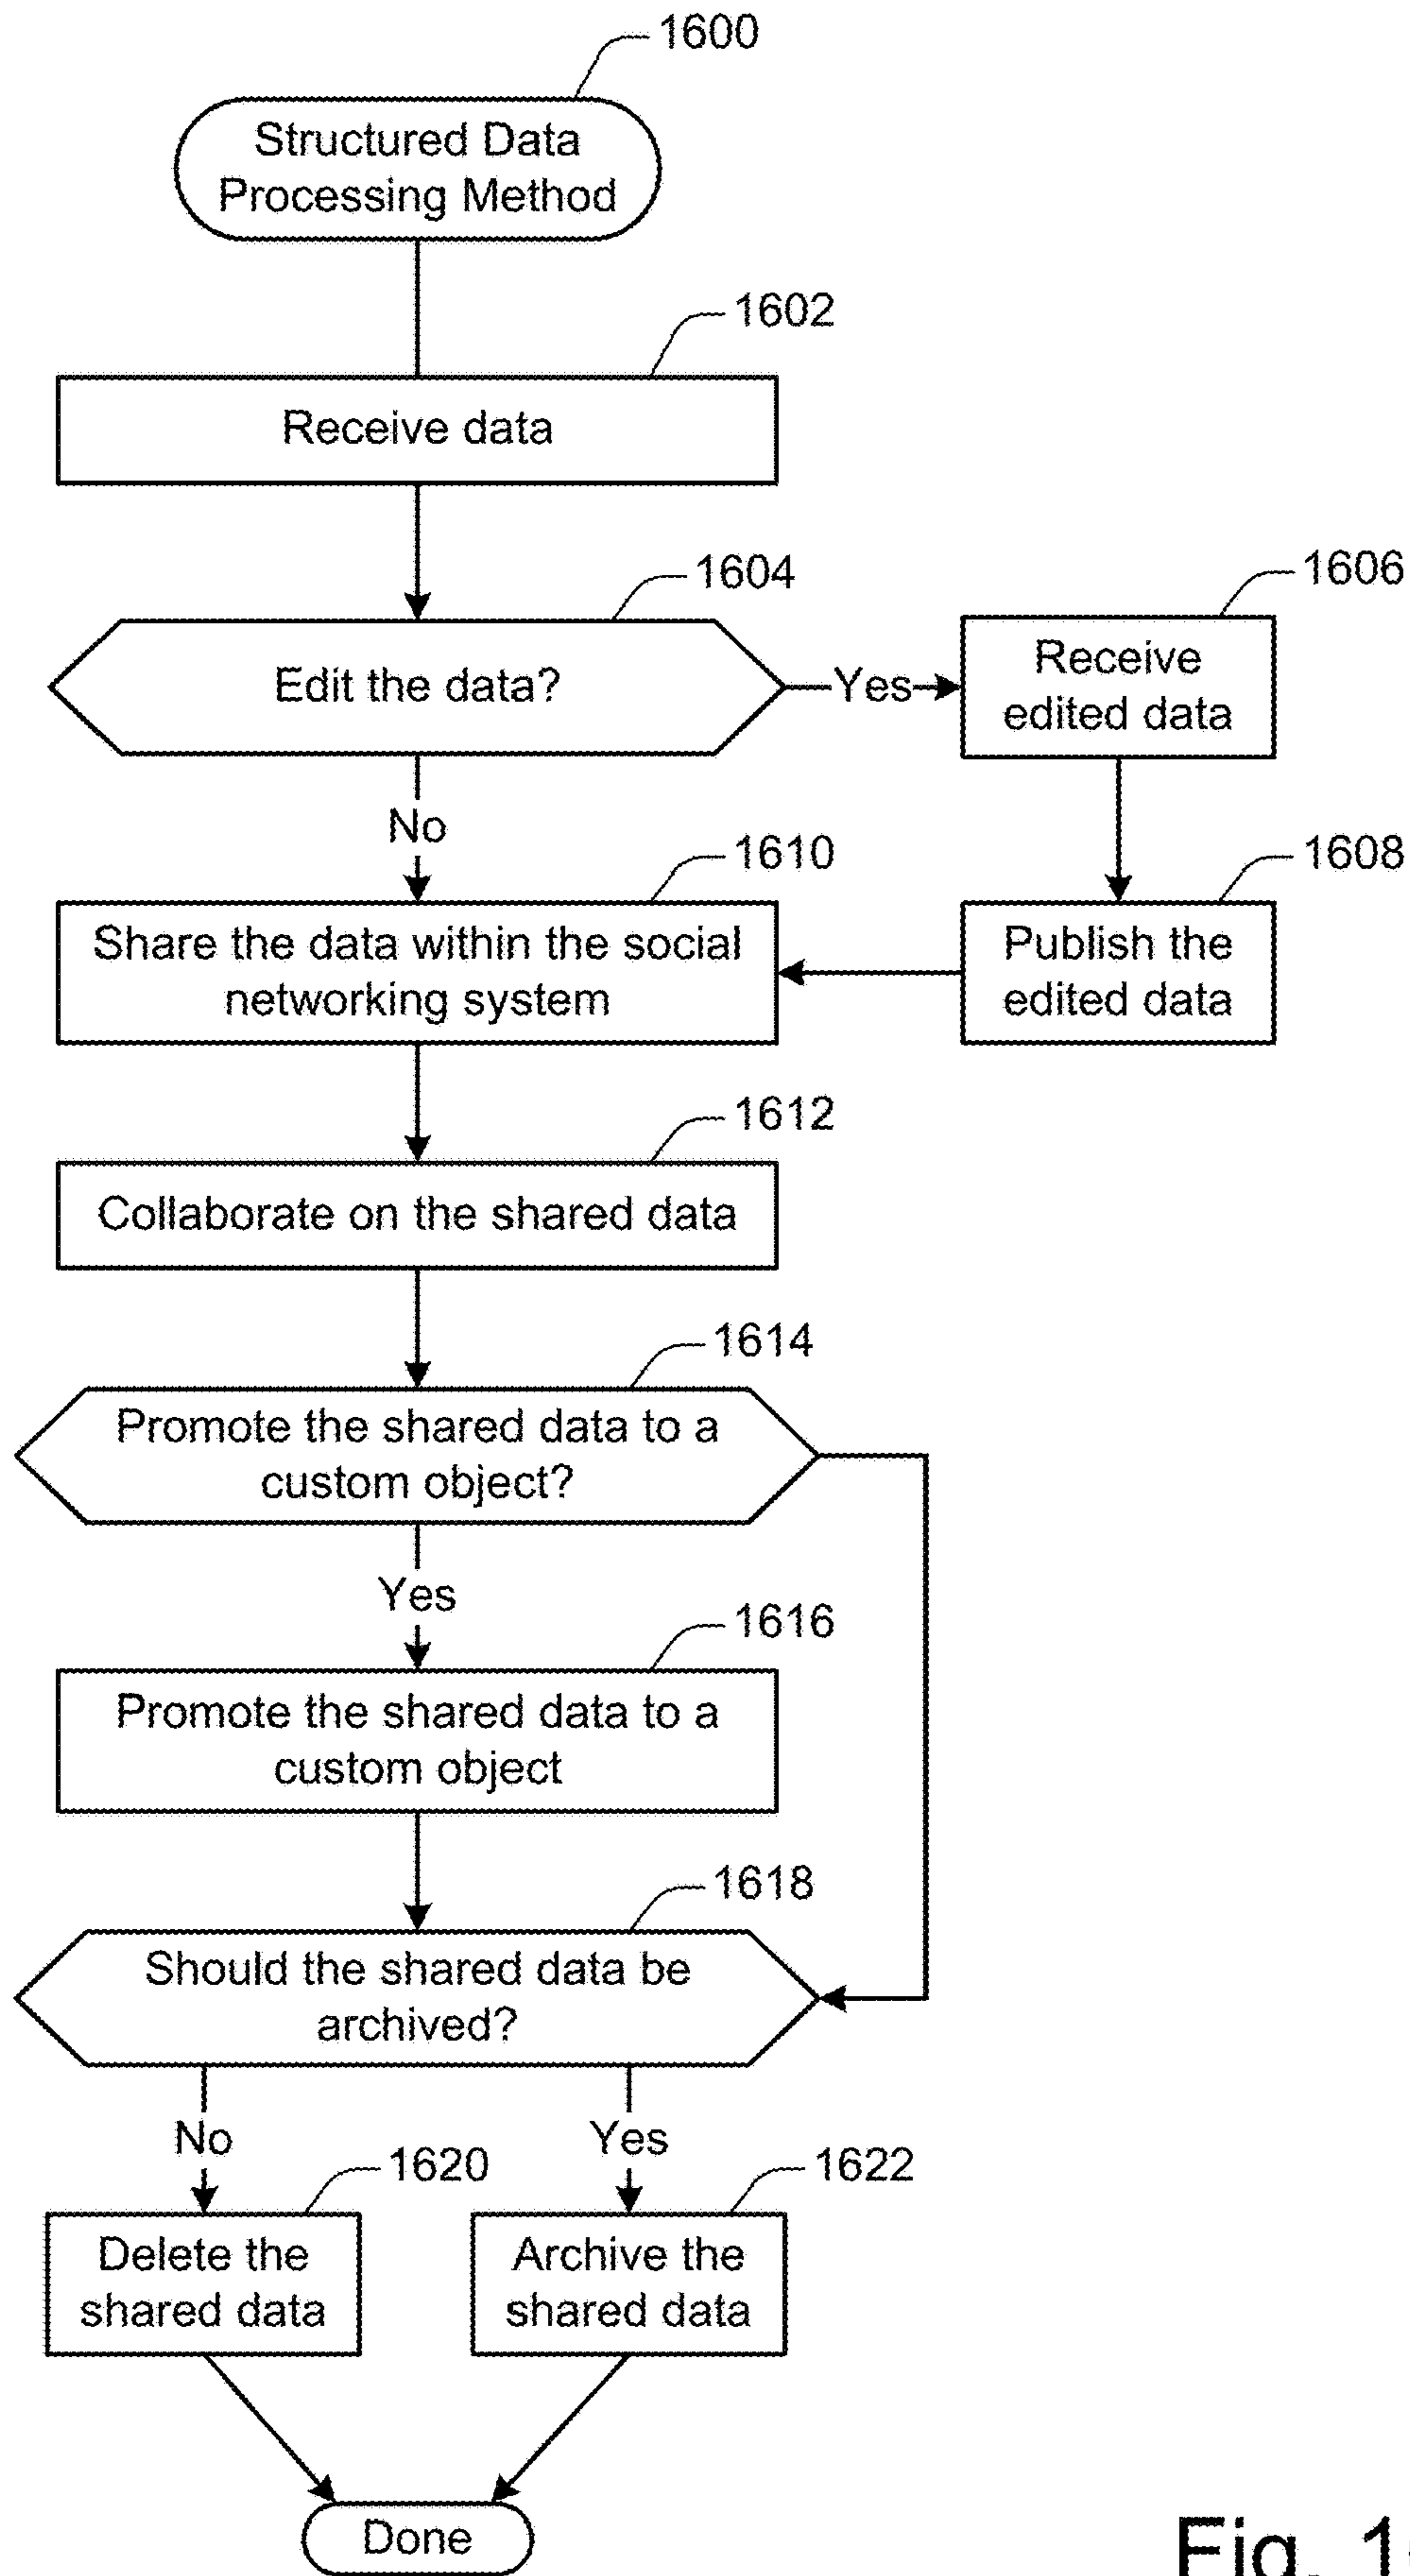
1600

Structured Data Processing Method

1602

Receive data

1604

Edit the data?

Yes

1606

Receive edited data

No

1610

Share the data within the social networking system

1608

Publish the edited data

1612

Collaborate on the shared data

1614

Promote the shared data to a custom object?

Yes

1616

Promote the shared data to a custom object

1618

Should the shared data be archived?

No

Yes

1620

Delete the shared data

1622

Archive the shared data

Done

Fig. 1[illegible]